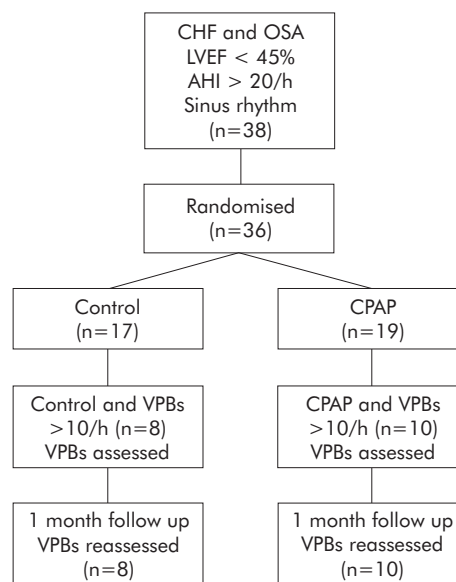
CHF and OSA
LVEF < 45%
AHI > 20/h
Sinus rhythm
(n=38)

Randomised
(n=36)

Control
(n=17)

CPAP
(n=19)

Control and VPBs >10/h (n=8)
VPBs assessed

CPAP and VPBs >10/h (n=10)
VPBs assessed

1 month follow up
VPBs reassessed
(n=8)

1 month follow up
VPBs reassessed
(n=10)